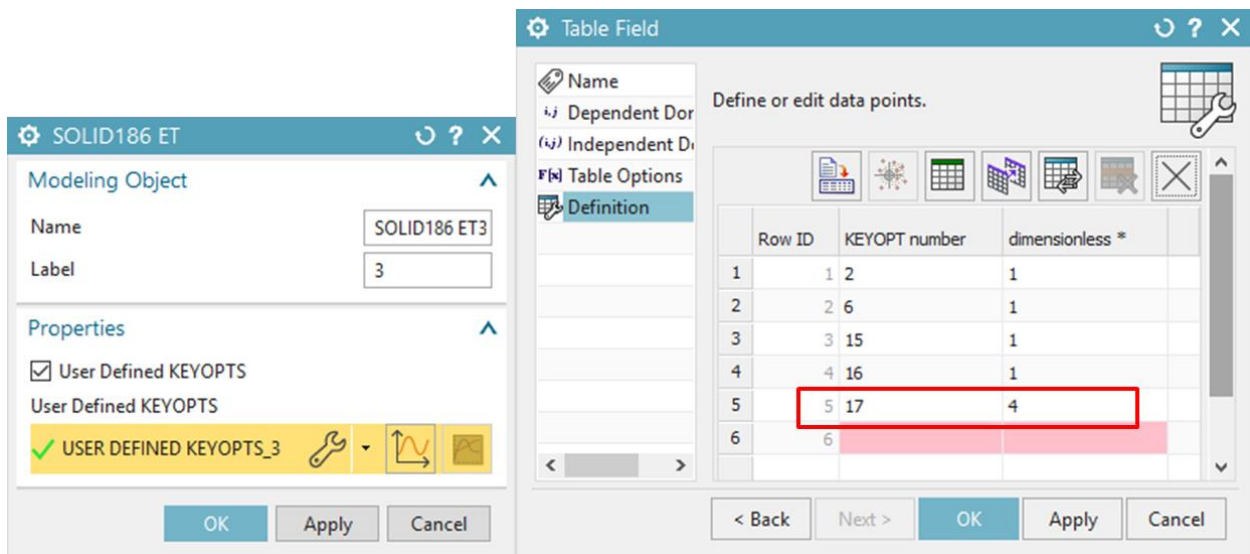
SOLID186 ET

Modeling Object

Name SOLID186 ET3

Label 3

Properties

User Defined KEYOPTS

User Defined KEYOPTS

USER DEFINED KEYOPTS_3

OK Apply Cancel

Table Field

Name
Dependent Dor
Independent D
Table Options
Definition

Define or edit data points.

| | Row ID | KEYOPT number | dimensionless * |
|---|---|---|---|
| 1 | 1 | 2 | 1 |
| 2 | 2 | 6 | 1 |
| 3 | 3 | 15 | 1 |
| 4 | 4 | 16 | 1 |
| 5 | 5 | 17 | 4 |
| 6 | 6 | | |

< Back Next > OK Apply Cancel